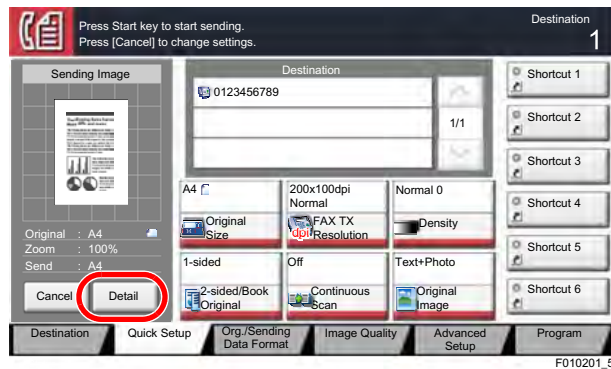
Press Start key to start sending.
Press [Cancel] to change settings.

Destination
1

Sending Image

Original : A4
Zoom : 100%
Send : A4

Cancel
Detail

Destination
0123456789

1/1

A4
Original Size

200x100dpi Normal
FAX TX Resolution

Normal 0
Density

1-sided
2-sided/Book Original

Off
Continuous Scan

Text+Photo
Original Image

Shortcut 1
Shortcut 2
Shortcut 3
Shortcut 4
Shortcut 5
Shortcut 6

Destination
Quick Setup
Org./Sending Data Format
Image Quality
Advanced Setup
Program

F010201_5